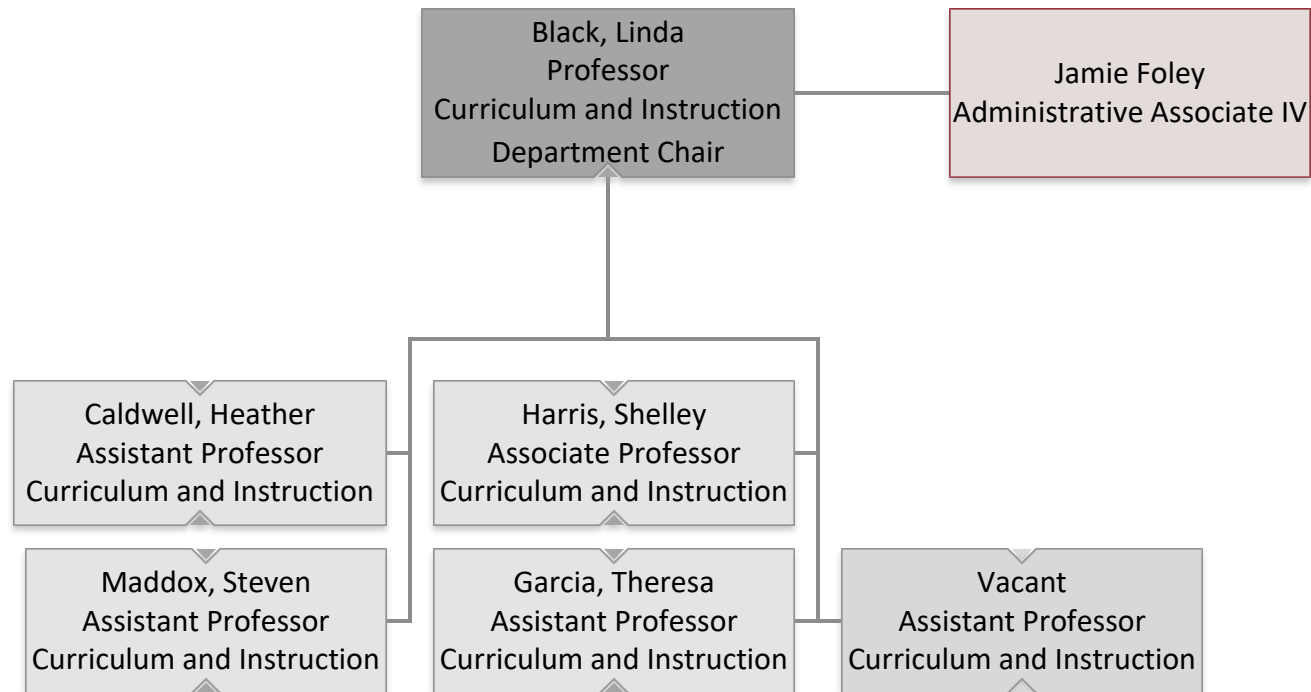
Black, Linda
Professor
Curriculum and Instruction
Department Chair

Jamie Foley
Administrative Associate IV

Caldwell, Heather
Assistant Professor
Curriculum and Instruction

Harris, Shelley
Associate Professor
Curriculum and Instruction

Maddox, Steven
Assistant Professor
Curriculum and Instruction

Garcia, Theresa
Assistant Professor
Curriculum and Instruction

Vacant
Assistant Professor
Curriculum and Instruction